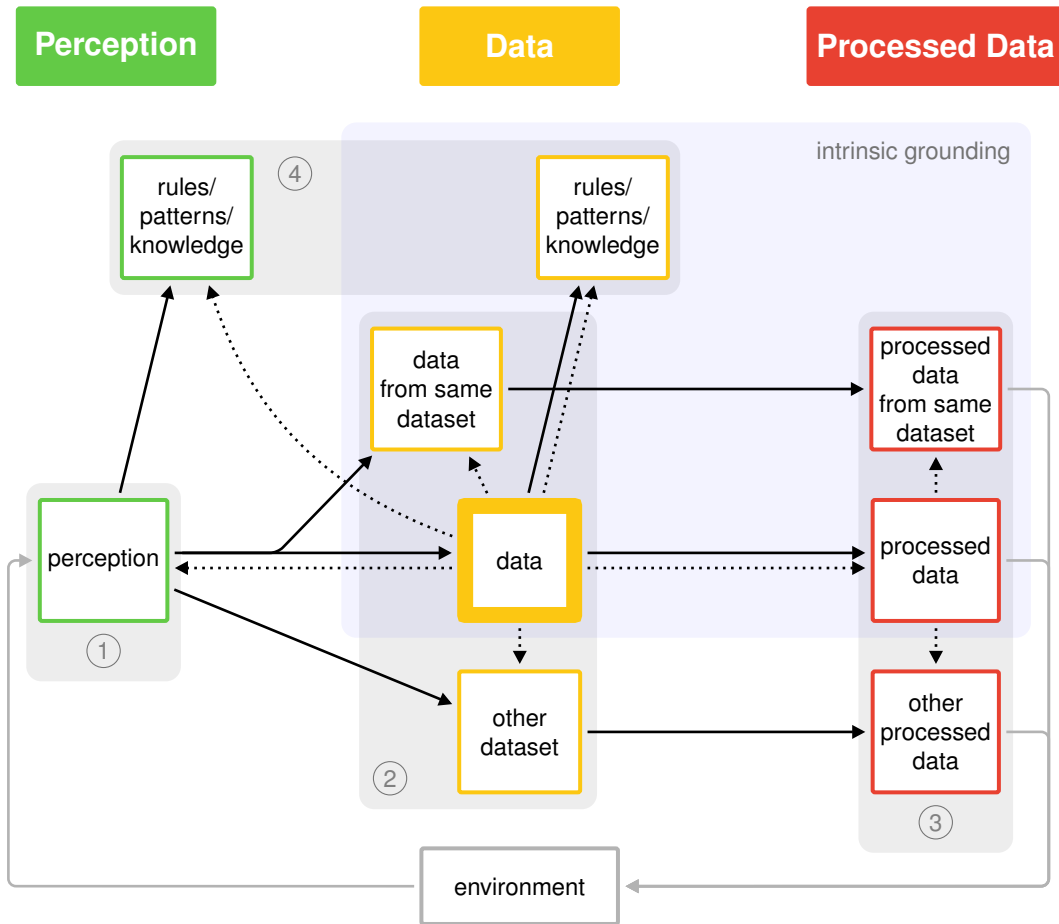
Perception

Data

Processed Data

intrinsic grounding

rules/ patterns/ knowledge

④

rules/ patterns/ knowledge

data from same dataset

processed data from same dataset

perception

data

processed data

①

other dataset

other processed data

②

③

environment